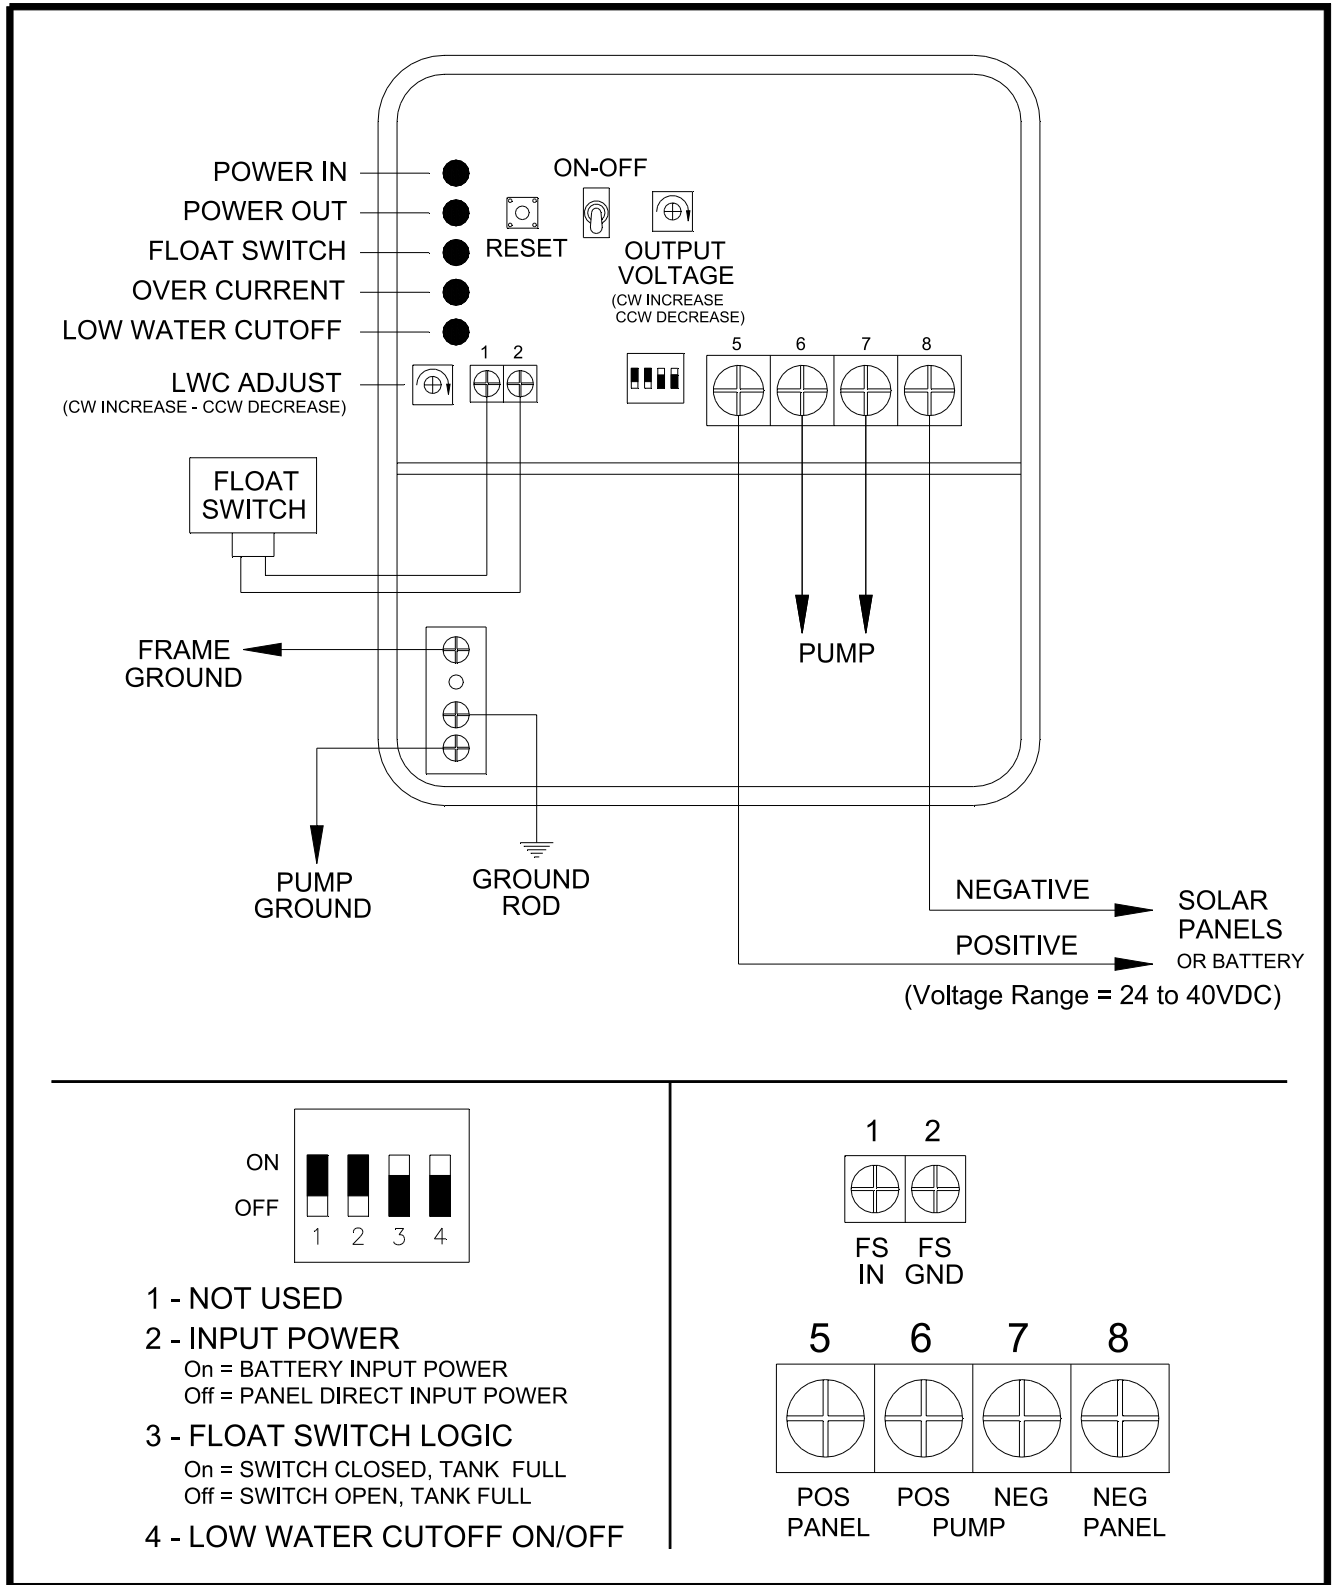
POWER IN
POWER OUT
FLOAT SWITCH
OVER CURRENT
LOW WATER CUTOFF

RESET

ON-OFF

OUTPUT VOLTAGE
(CW INCREASE CCW DECREASE)

LWC ADJUST
(CW INCREASE - CCW DECREASE)

1 2

5 6 7 8

FLOAT SWITCH

FRAME GROUND

PUMP

PUMP GROUND

GROUND ROD

NEGATIVE

POSITIVE

SOLAR PANELS
OR BATTERY
(Voltage Range = 24 to 40VDC)

ON
OFF
1 2 3 4

1 - NOT USED
2 - INPUT POWER
On = BATTERY INPUT POWER
Off = PANEL DIRECT INPUT POWER
3 - FLOAT SWITCH LOGIC
On = SWITCH CLOSED, TANK FULL
Off = SWITCH OPEN, TANK FULL
4 - LOW WATER CUTOFF ON/OFF

1 2
FS IN
FS GND

5 6 7 8
POS PANEL
POS PUMP
NEG PUMP
NEG PANEL